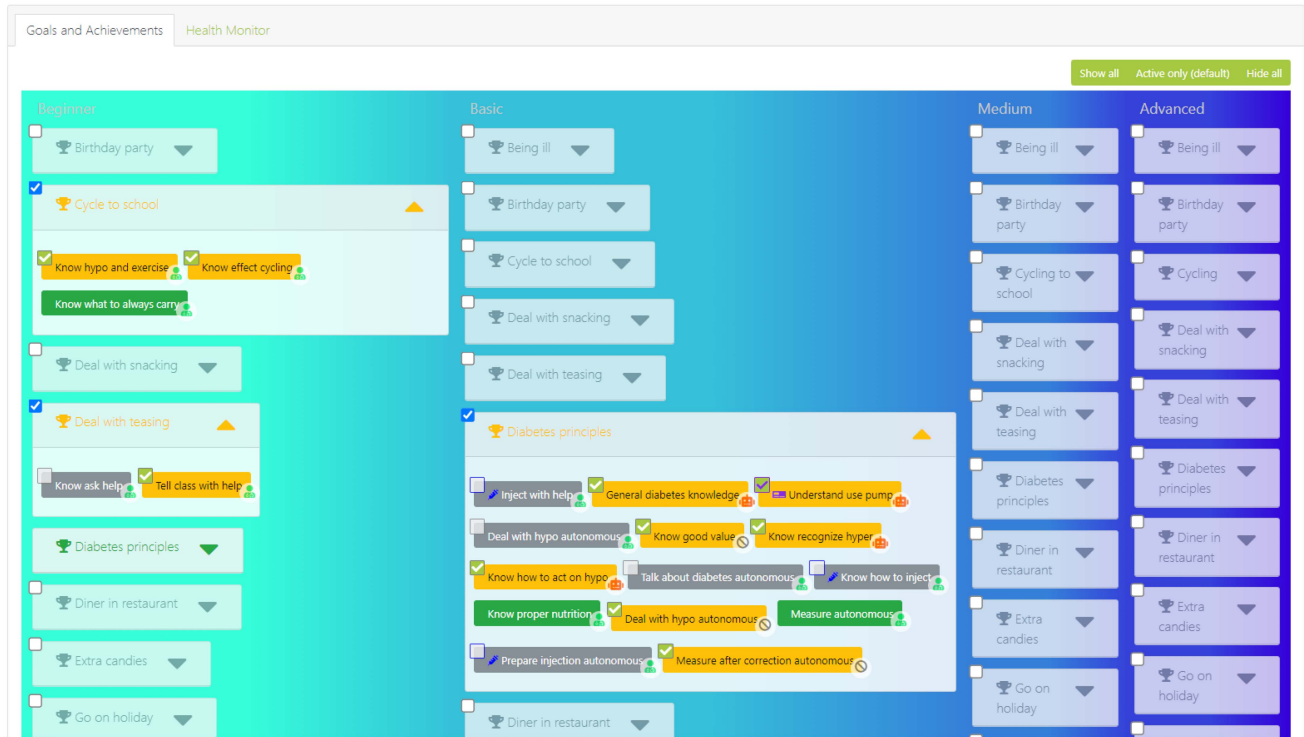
Goals and Achievements | Health Monitor

Show all | Active only (default) | Hide all

Beginner

Birthday party

Cycle to school

Know hypo and exercise

Know effect cycling

Know what to always carry

Deal with snacking

Deal with teasing

Know ask help

Tell class with help

Diabetes principles

Diner in restaurant

Extra candies

Go on holiday

Basic

Being ill

Birthday party

Cycle to school

Deal with snacking

Deal with teasing

Diabetes principles

Inject with help

General diabetes knowledge

Understand use pump

Deal with hypo autonomous

Know good value

Know recognize hyper

Know how to act on hypo

Talk about diabetes autonomous

Know how to inject

Know proper nutrition

Deal with hypo autonomous

Measure autonomous

Prepare injection autonomous

Measure after correction autonomous

Diner in restaurant

Medium

Being ill

Birthday party

Cycling to school

Deal with snacking

Deal with teasing

Diabetes principles

Diner in restaurant

Extra candies

Go on holiday

Advanced

Being ill

Birthday party

Cycling

Deal with snacking

Deal with teasing

Diabetes principles

Diner in restaurant

Extra candies

Go on holiday